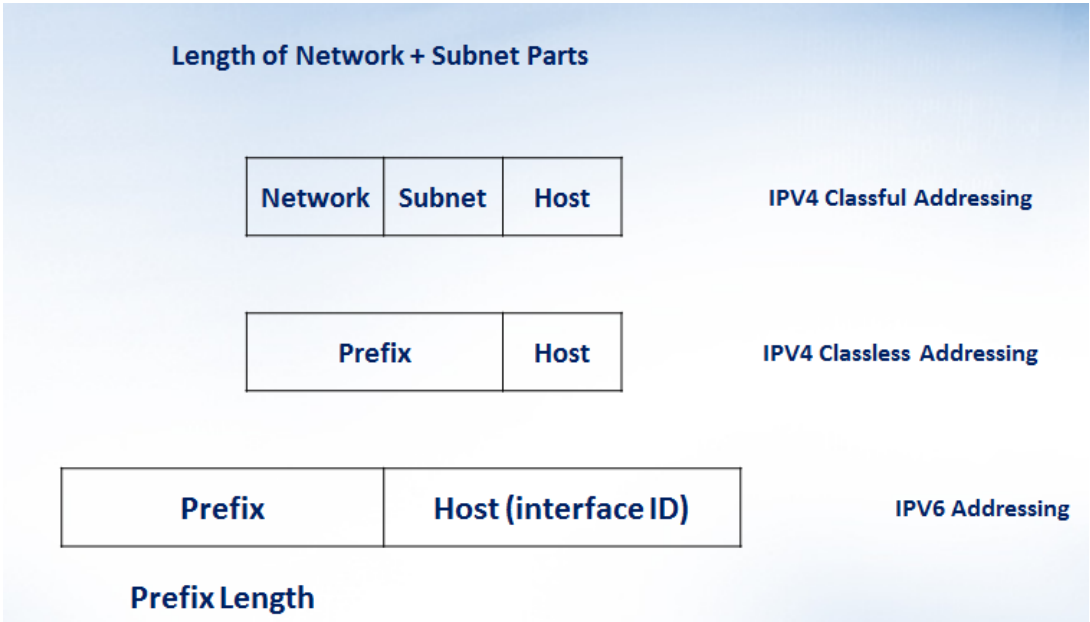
Length of Network + Subnet Parts

| Network | Subnet | Host |
|---|---|---|

IPV4 Classful Addressing

| Prefix | Host |
|---|---|

IPV4 Classless Addressing

| Prefix | Host (interface ID) |
|---|---|

IPV6 Addressing

Prefix Length